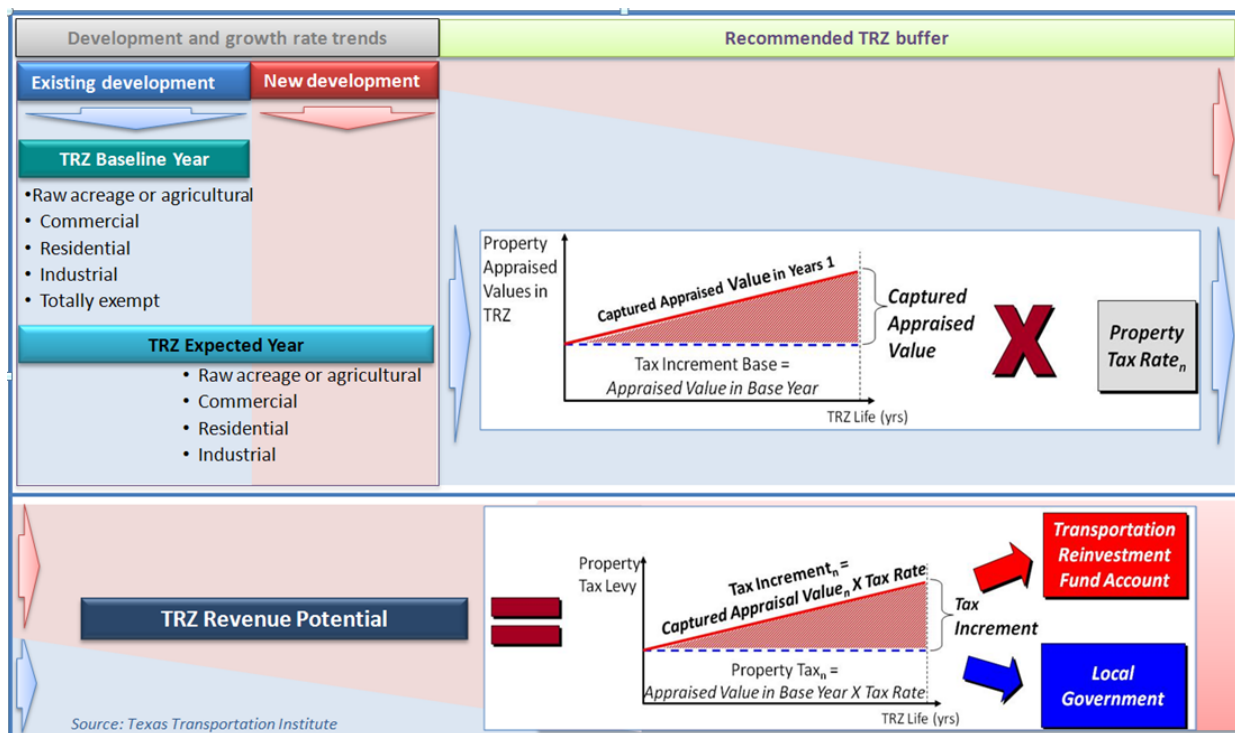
Development and growth rate trends

Recommended TRZ buffer

Existing development

New development

TRZ Baseline Year

•Raw acreage or agricultural
• Commercial
• Residential
• Industrial
• Totally exempt

TRZ Expected Year

• Raw acreage or agricultural
• Commercial
• Residential
• Industrial

Property Appraised Values in TRZ

Captured Appraised Value in Years 1

Tax Increment Base = Appraised Value in Base Year

TRZ Life (yrs)

Captured Appraised Value

X

Property Tax Rate$_n$

TRZ Revenue Potential

Property Tax Levy

Tax Increment$_n$ = Captured Appraisal Value$_n$ X Tax Rate

Property Tax$_n$ = Appraised Value in Base Year X Tax Rate

TRZ Life (yrs)

Tax Increment

Transportation Reinvestment Fund Account

Local Government

Source: Texas Transportation Institute